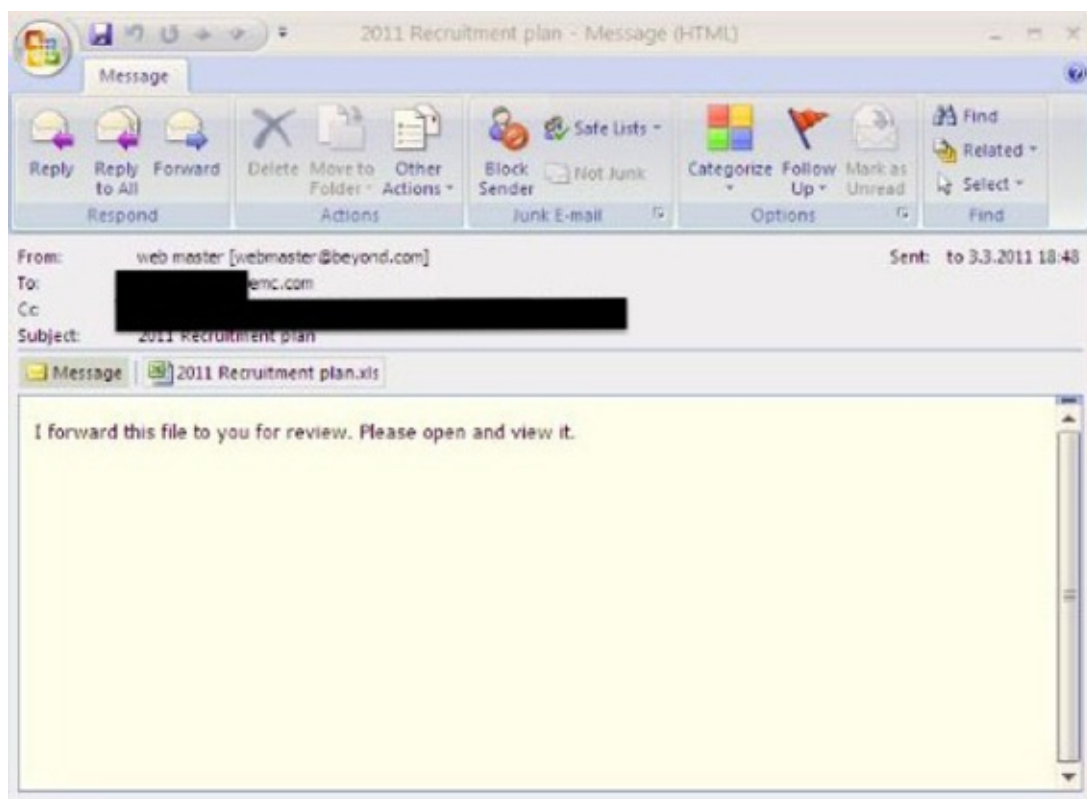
2011 Recruitment plan - Message (HTML)

Message

Reply
Reply to All
Forward
Respond

Delete
Move to Folder
Other Actions
Actions

Block Sender
Safe Lists
Not Junk
Junk E-mail

Categorize
Follow Up
Mark as Unread
Options

Find
Related
Select
Find

From: web master [webmaster@beyond.com]
Sent: to 3.3.2011 18:48
To: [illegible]emc.com
Cc:
Subject: 2011 Recruitment plan

Message
2011 Recruitment plan.xls

I forward this file to you for review. Please open and view it.